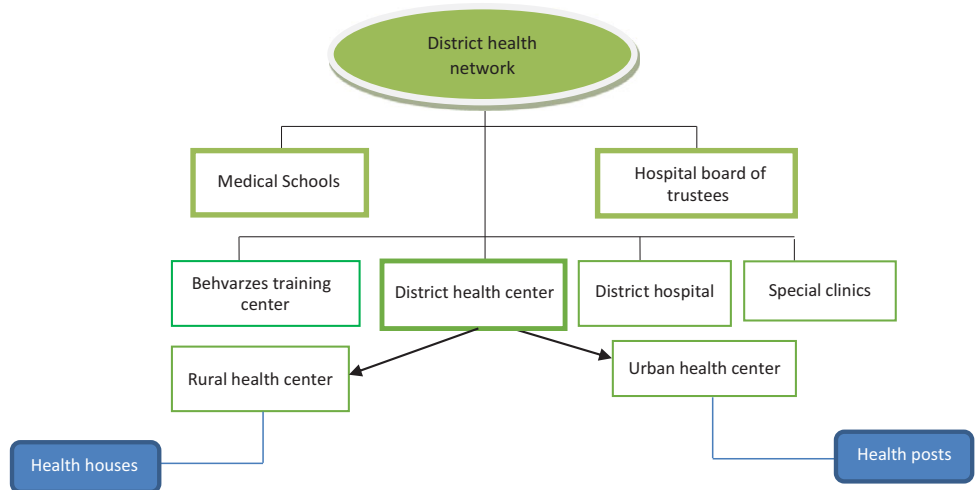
District health network

Medical Schools

Hospital board of trustees

Behvarzes training center

District health center

District hospital

Special clinics

Rural health center

Urban health center

Health houses

Health posts